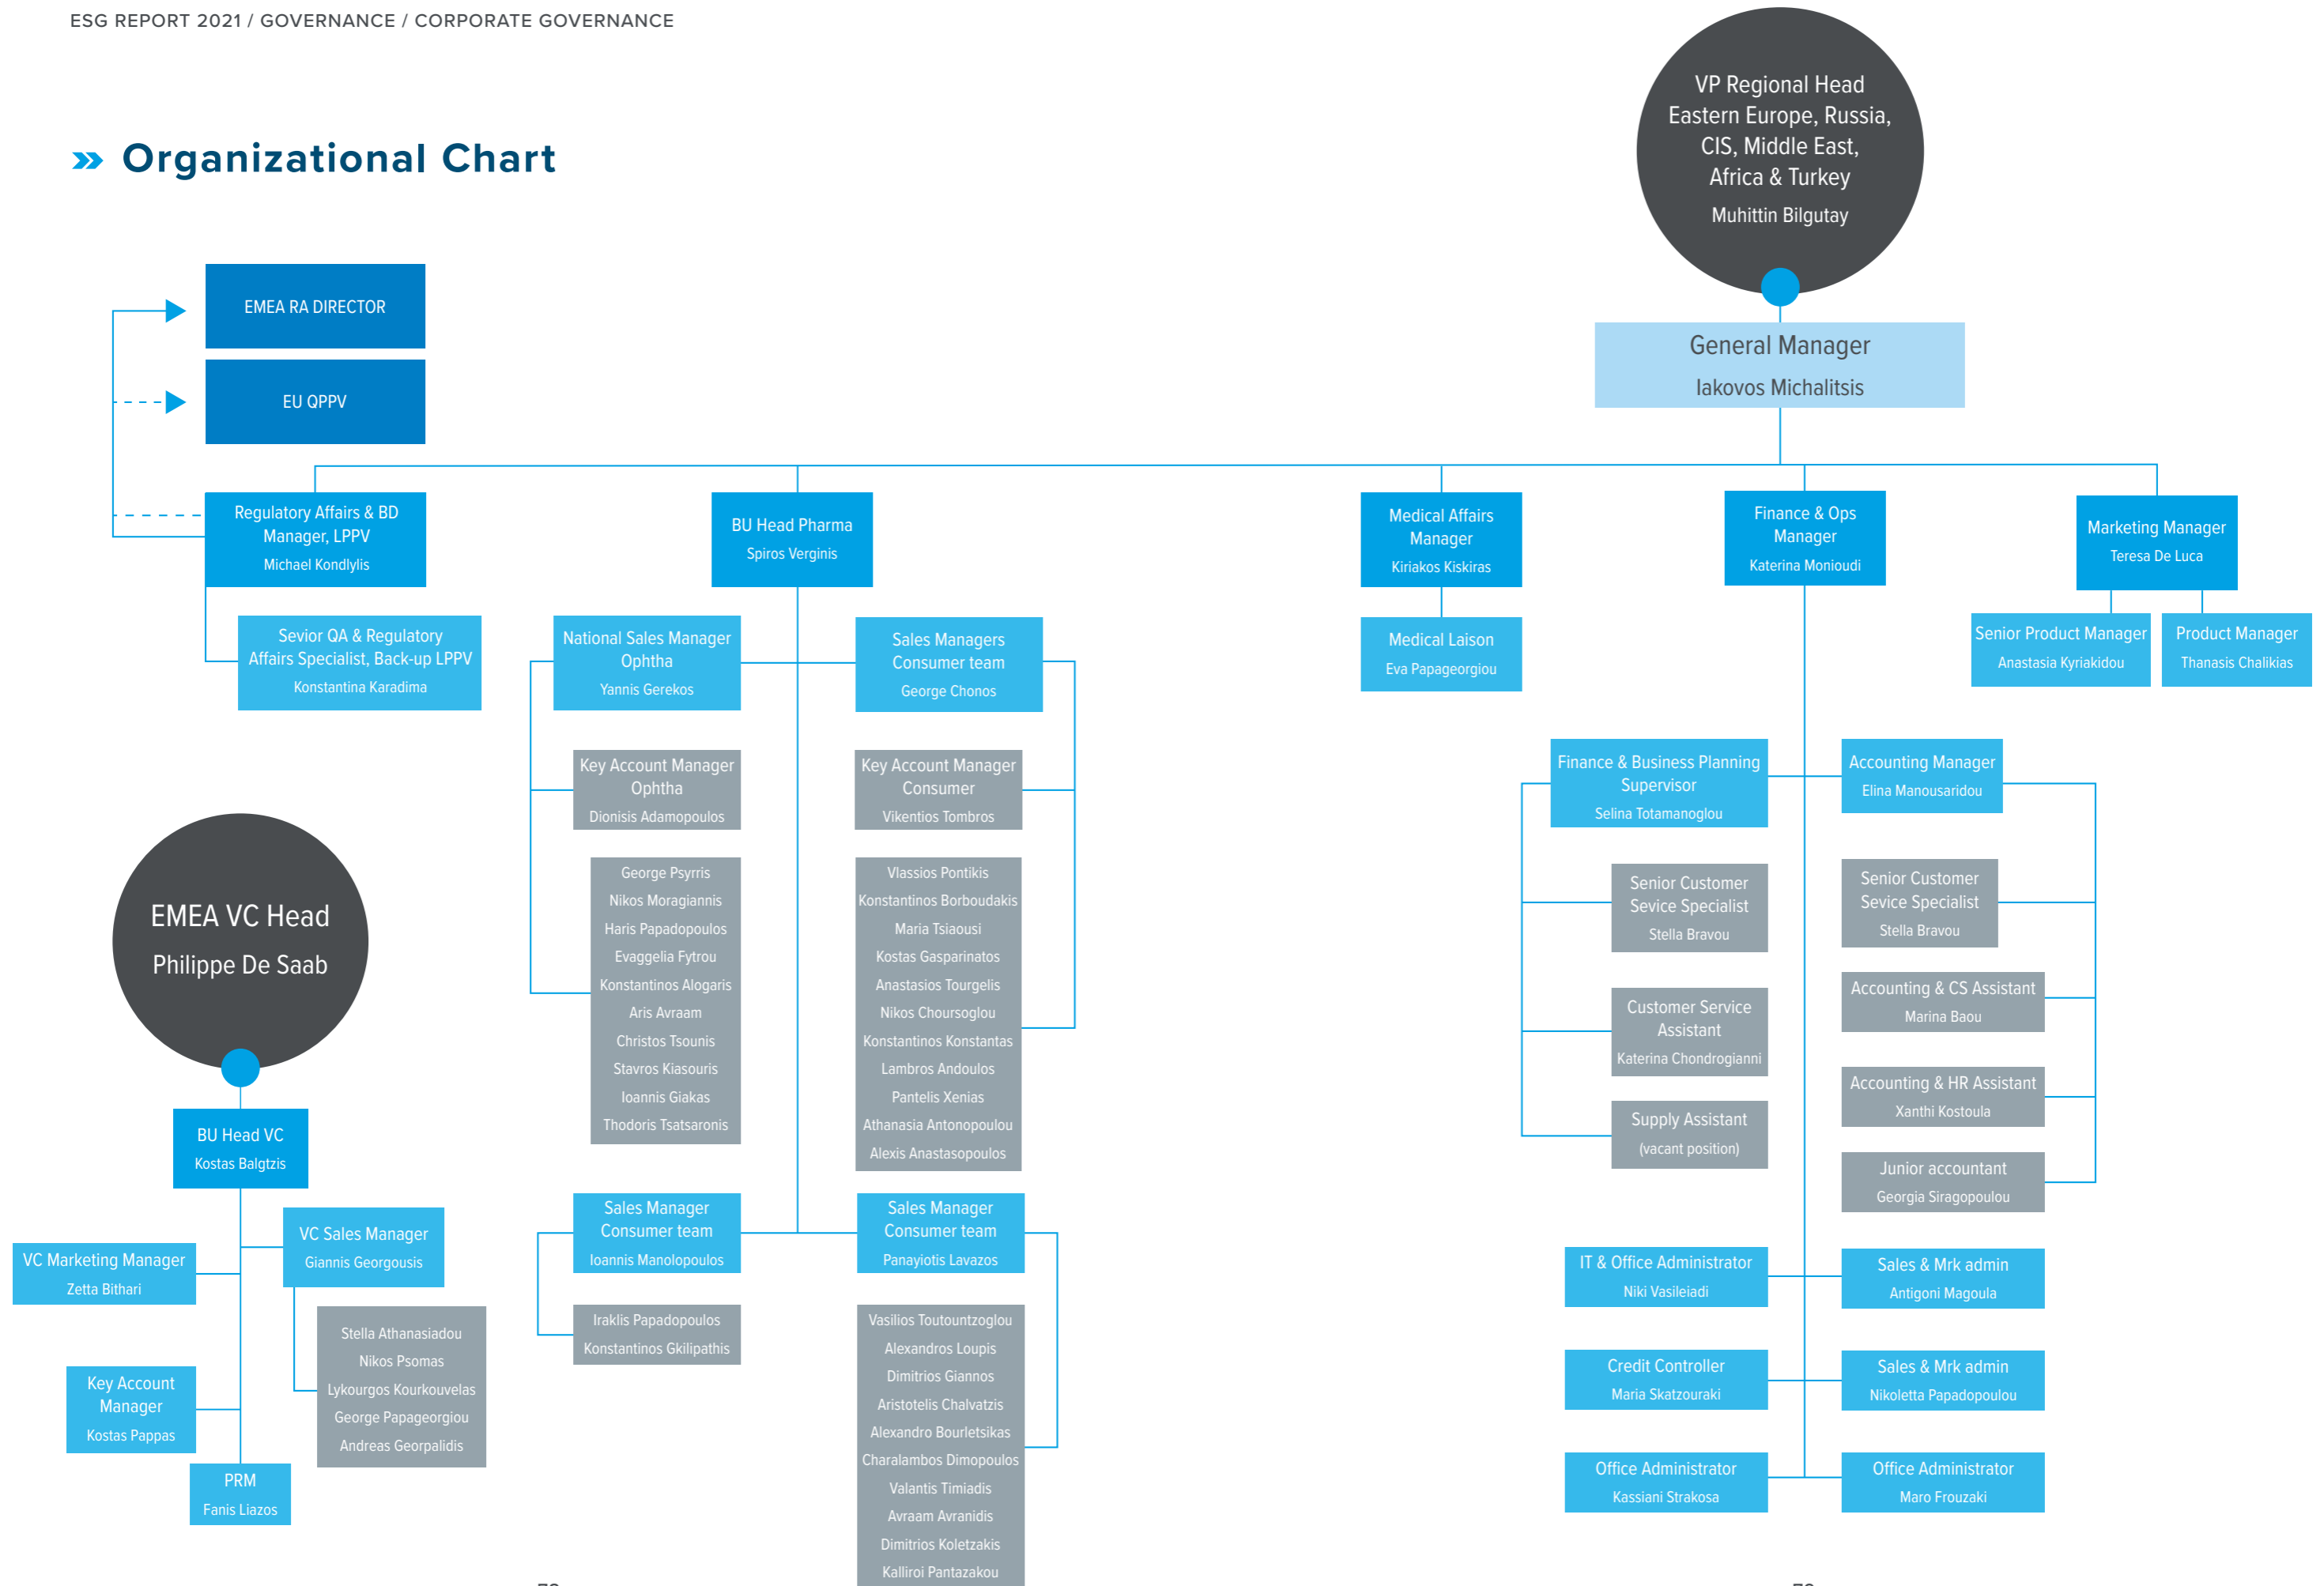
ESG REPORT 2021 / GOVERNANCE / CORPORATE GOVERNANCE

» Organizational Chart

VP Regional Head Eastern Europe, Russia, CIS, Middle East, Africa & Turkey
Muhittin Bilgutay

General Manager
Iakovos Michalitsis

EMEA RA DIRECTOR

EU QPPV

Regulatory Affairs & BD Manager, LPPV
Michael Kondlylis

Sevior QA & Regulatory Affairs Specialist, Back-up LPPV
Konstantina Karadima

BU Head Pharma
Spiros Verginis

National Sales Manager Ophtha
Yannis Gerekos

Sales Managers Consumer team
George Chonos

Key Account Manager Ophtha
Dionisis Adamopoulos

Key Account Manager Consumer
Vikentios Tombros

George Psyrris
Nikos Moragiannis
Haris Papadopoulos
Evaggelia Fytrou
Konstantinos Alogaris
Aris Avraam
Christos Tsounis
Stavros Kiasouris
Ioannis Giakas
Thodoris Tsatsaronis

Vlassios Pontikis
Konstantinos Borboudakis
Maria Tsiaousi
Kostas Gasparinatos
Anastasios Tourgelis
Nikos Choursoglou
Konstantinos Konstantas
Lambros Andoulos
Pantelis Xenias
Athanasia Antonopoulou
Alexis Anastasopoulos

Sales Manager Consumer team
Ioannis Manolopoulos

Sales Manager Consumer team
Panayiotis Lavazos

Iraklis Papadopoulos
Konstantinos Gkilipathis

Vasilios Toutountzoglou
Alexandros Loupis
Dimitrios Giannos
Aristotelis Chalvatzis
Alexandro Bourletsikas
Charalambos Dimopoulos
Valantis Timiadis
Avraam Avranidis
Dimitrios Koletzakis
Kalliroi Pantazakou

Medical Affairs Manager
Kiriakos Kiskiras

Medical Laison
Eva Papageorgiou

Finance & Ops Manager
Katerina Monioudi

Marketing Manager
Teresa De Luca

Senior Product Manager
Anastasia Kyriakidou

Product Manager
Thanasis Chalikias

Finance & Business Planning Supervisor
Selina Totamanoglou

Accounting Manager
Elina Manousaridou

Senior Customer Sevice Specialist
Stella Bravou

Senior Customer Sevice Specialist
Stella Bravou

Customer Service Assistant
Katerina Chondrogianni

Accounting & CS Assistant
Marina Baou

Supply Assistant
(vacant position)

Accounting & HR Assistant
Xanthi Kostoula

Junior accountant
Georgia Siragopoulou

IT & Office Administrator
Niki Vasileiadi

Sales & Mrk admin
Antigoni Magoula

Credit Controller
Maria Skatzouraki

Sales & Mrk admin
Nikoletta Papadopoulou

Office Administrator
Kassiani Strakosa

Office Administrator
Maro Frouzaki

EMEA VC Head
Philippe De Saab

BU Head VC
Kostas Balgtzis

VC Marketing Manager
Zetta Bithari

VC Sales Manager
Giannis Georgousis

Stella Athanasiadou
Nikos Psomas
Lykourgos Kourkouvelas
George Papageorgiou
Andreas Georpalidis

Key Account Manager
Kostas Pappas

PRM
Fanis Liazos